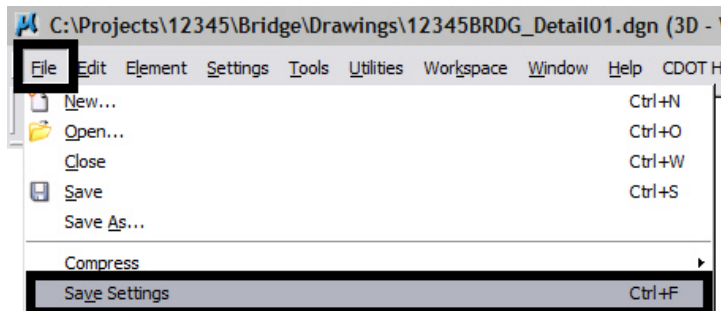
C:\Projects\12345\Bridge\Drawings\12345BRDG_Detail01.dgn (3D - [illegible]

File Edit Element Settings Tools Utilities Workspace Window Help CDOT H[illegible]

New... Ctrl+N
Open... Ctrl+O
Close Ctrl+W
Save Ctrl+S
Save As...
Compress
Save Settings Ctrl+F